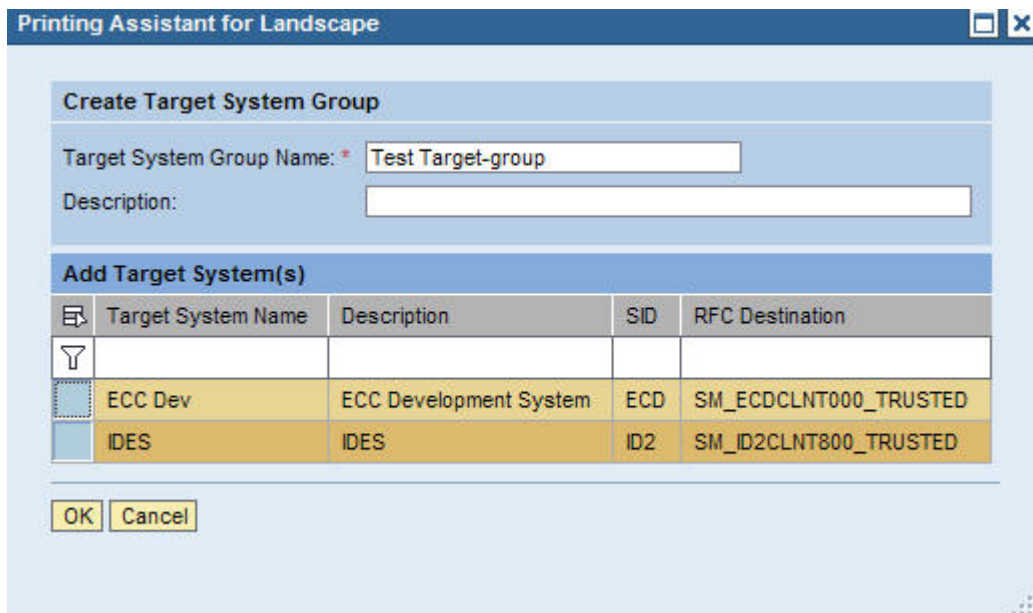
Printing Assistant for Landscape

Create Target System Group

Target System Group Name: * Test Target-group

Description:

Add Target System(s)

| Target System Name | Description | SID | RFC Destination |
|---|---|---|---|
| | | | |
| ECC Dev | ECC Development System | ECD | SM_ECDCLNT000_TRUSTED |
| IDES | IDES | ID2 | SM_ID2CLNT800_TRUSTED |

OK Cancel